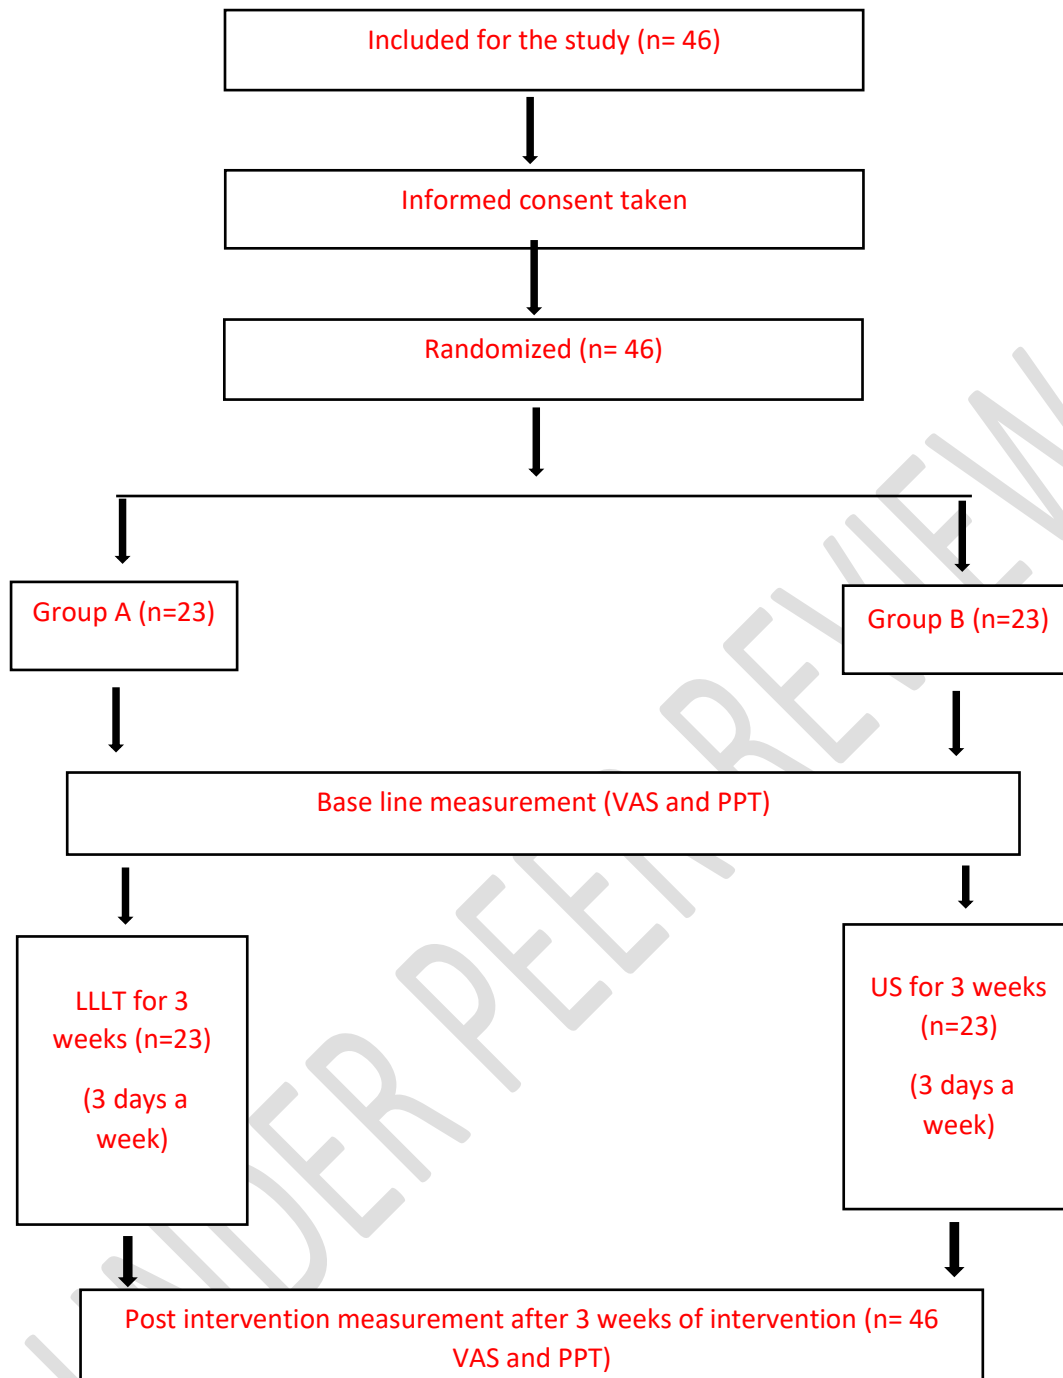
Included for the study (n= 46)

Informed consent taken

Randomized (n= 46)

Group A (n=23)

Group B (n=23)

Base line measurement (VAS and PPT)

LLLT for 3 weeks (n=23)

(3 days a week)

US for 3 weeks (n=23)

(3 days a week)

Post intervention measurement after 3 weeks of intervention (n= 46 VAS and PPT)

UNDER PEER REVIEW